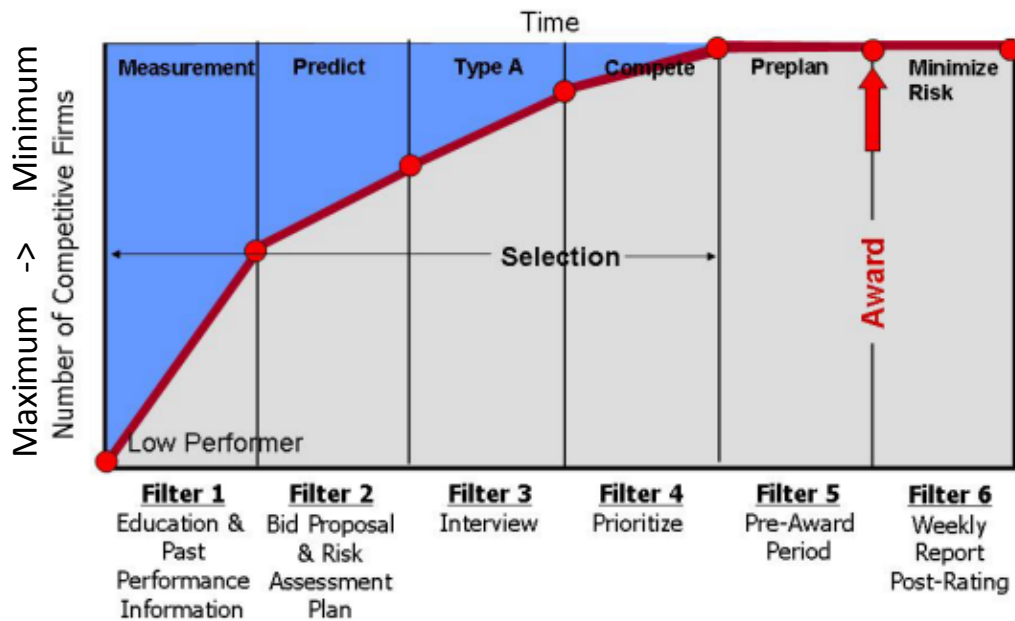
Time

Maximum -> Minimum

Number of Competitive Firms

Measurement

Predict

Type A

Compete

Preplan

Minimize Risk

Selection

Award

Low Performer

Filter 1
Education & Past Performance Information

Filter 2
Bid Proposal & Risk Assessment Plan

Filter 3
Interview

Filter 4
Prioritize

Filter 5
Pre-Award Period

Filter 6
Weekly Report Post-Rating